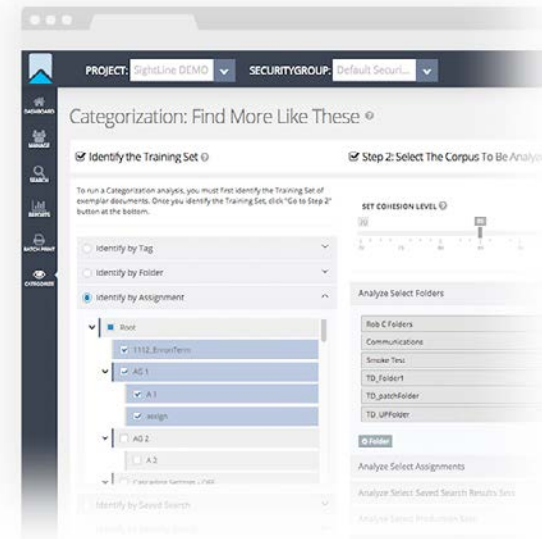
PROJECT: SightLine DEMO SECURITYGROUP: Default Securi...

DASHBOARD

MANAGE

SEARCH

REPORTS

BATCH PRINT

CATEGORIZE

Categorization: Find More Like These

Identify the Training Set

Step 2: Select The Corpus To Be Analyz

To run a Categorization analysis, you must first identify the Training Set of exemplar documents. Once you identify the Training Set, click "Go to Step 2" button at the bottom.

SET COHESION LEVEL

Identify by Tag

Identify by Folder

Identify by Assignment

Root

1112_EnronTerm

AG 1

A 1

assign

AG 2

A 2

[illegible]

Identify by Saved Search

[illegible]

Analyze Select Folders

Rob C Folders

Communications

Smoke Test

TD_Folder1

TD_patchFolder

TD_UPFolder

Folder

Analyze Select Assignments

Analyze Select Saved Search Results Sets

Analyze Saved Production Sets